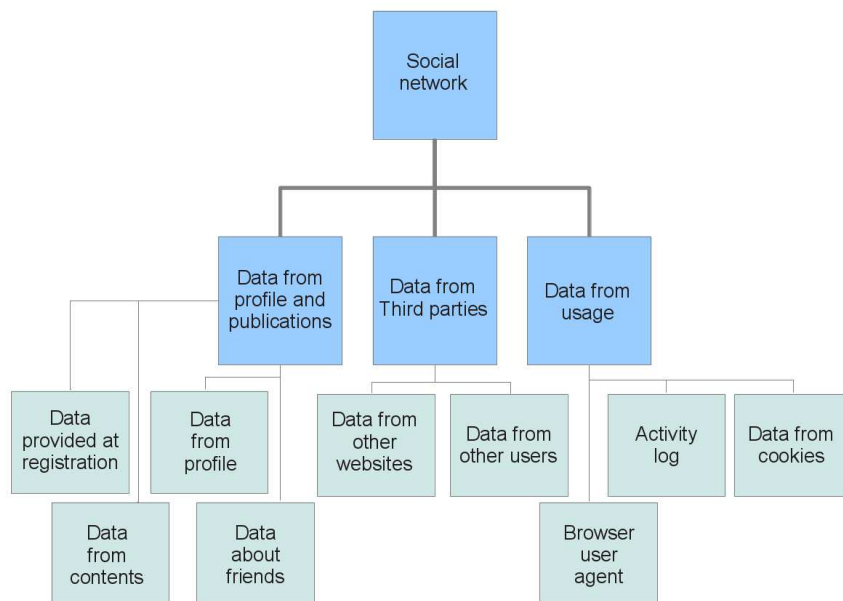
Social network

Data from profile and publications

Data from Third parties

Data from usage

Data provided at registration

Data from profile

Data from contents

Data about friends

Data from other websites

Data from other users

Browser user agent

Activity log

Data from cookies